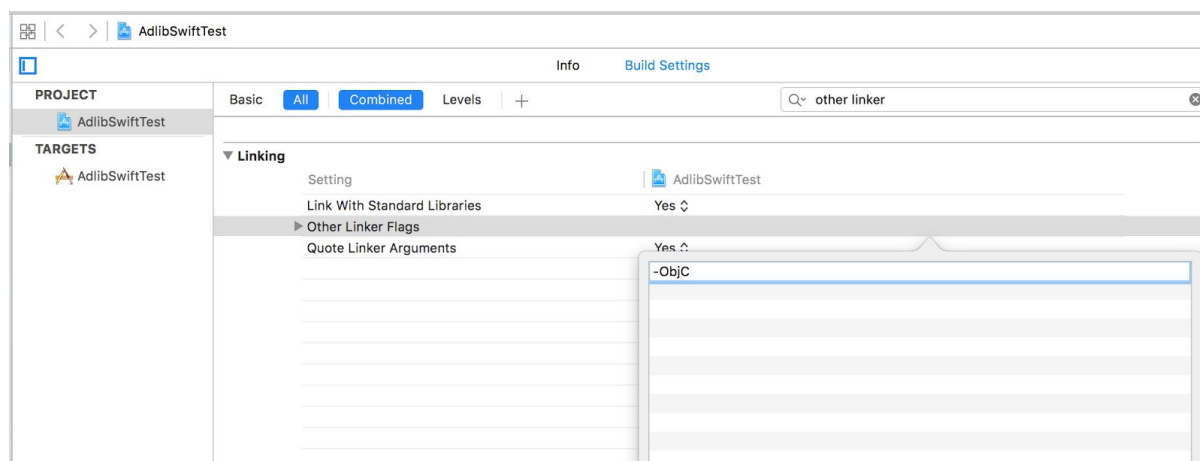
AdlibSwiftTest

Info
Build Settings

PROJECT
AdlibSwiftTest
TARGETS
AdlibSwiftTest

Basic
All
Combined
Levels
+
other linker

▼ Linking
Setting
AdlibSwiftTest
Link With Standard Libraries
Yes ◇
▶ Other Linker Flags
Quote Linker Arguments
Yes ◇
-ObjC